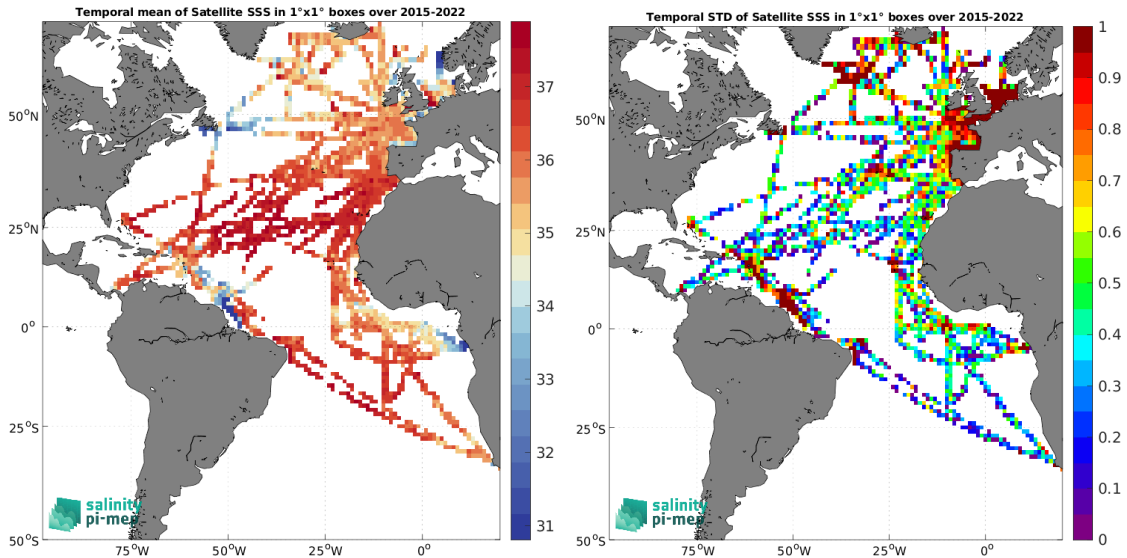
Temporal mean of Satellite SSS in 1°x1° boxes over 2015-2022

37
36
35
34
33
32
31

50°N
25°N
0°
25°S
50°S

75°W 50°W 25°W 0°

salinity pi-mep

Temporal STD of Satellite SSS in 1°x1° boxes over 2015-2022

1
0.9
0.8
0.7
0.6
0.5
0.4
0.3
0.2
0.1
0

50°N
25°N
0°
25°S
50°S

75°W 50°W 25°W 0°

salinity pi-mep